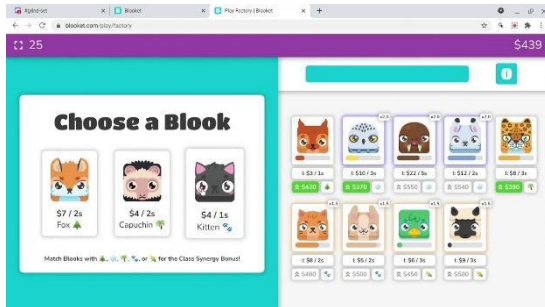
Agilmind
Blooket
Play Factory | Blooket
blooket.com/play/factory

25
$439

Choose a Blook

$7 / 2s
Fox

$4 / 2s
Capuchin

$4 / 1s
Kitten

Match Blooks with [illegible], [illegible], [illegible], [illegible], or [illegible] for the Class Synergy Bonus!

i

L: $3 / 1s
$430

L: $10 / 3s
$370

L: $22 / 5s
$550

L: $12 / 2s
$540

L: $8 / 3s
$380

L: $8 / 3s
$480

L: $5 / 2s
$500

L: $6 / 3s
$450

L: $9 / 3s
$500